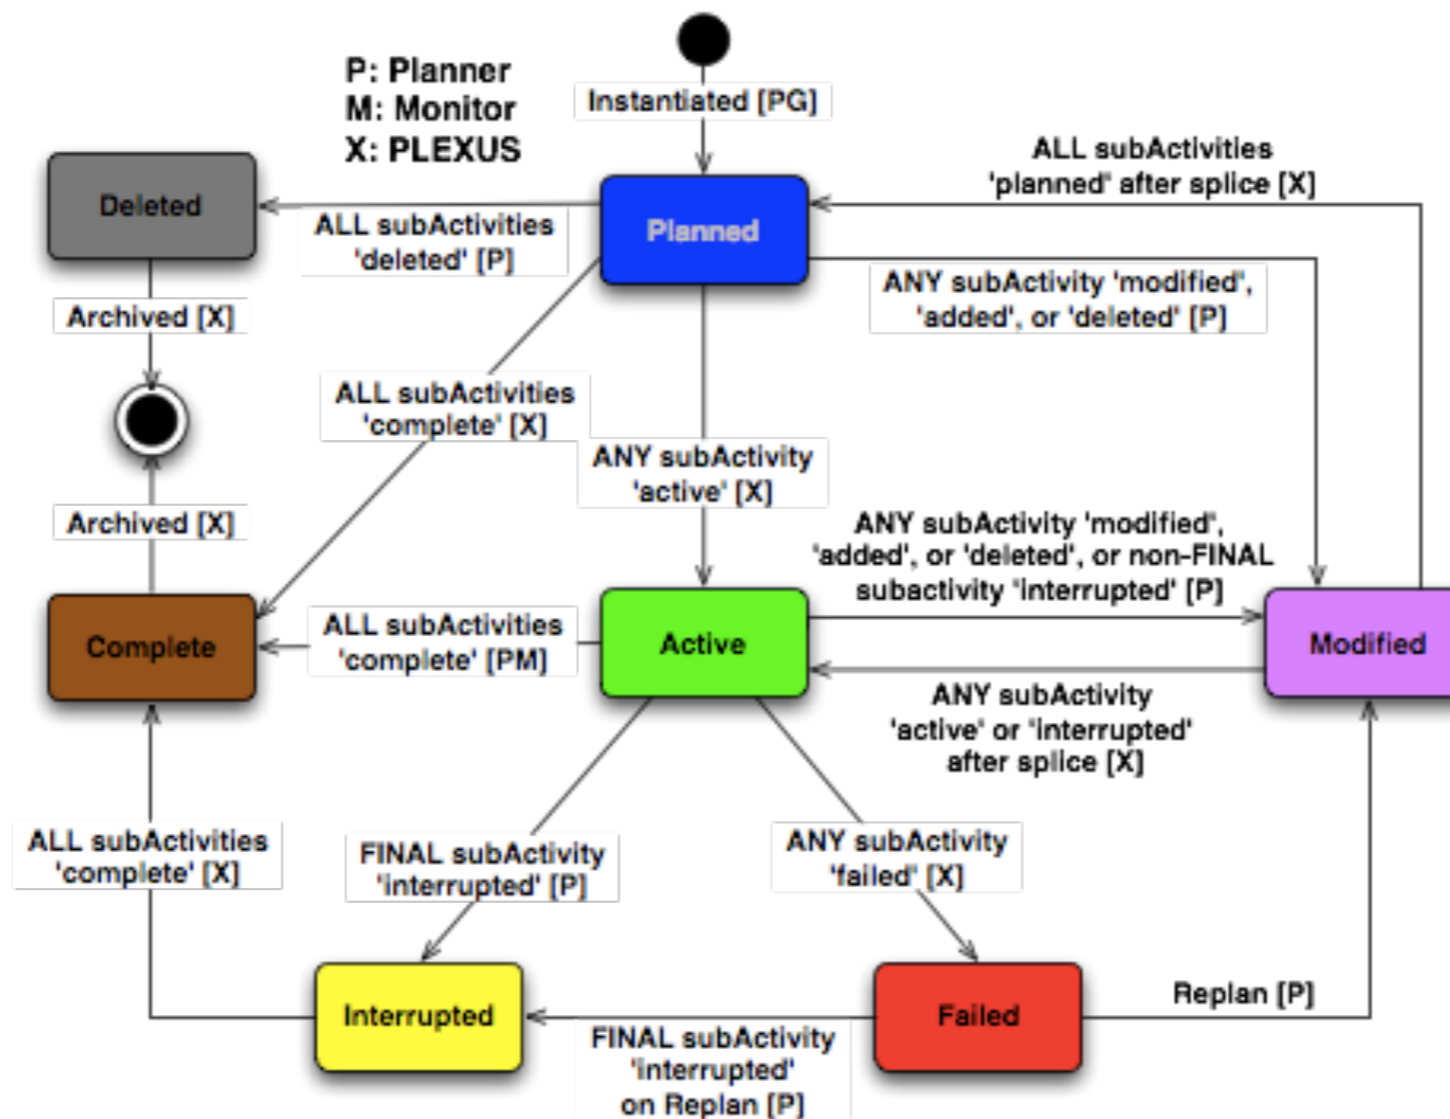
P: Planner
M: Monitor
X: PLEXUS

Instantiated [PG]

Deleted

ALL subActivities 'deleted' [P]

Planned

ALL subActivities 'planned' after splice [X]

ANY subActivity 'modified', 'added', or 'deleted' [P]

Archived [X]

ALL subActivities 'complete' [X]

ANY subActivity 'active' [X]

Archived [X]

ANY subActivity 'modified', 'added', or 'deleted', or non-FINAL subactivity 'interrupted' [P]

Complete

ALL subActivities 'complete' [PM]

Active

Modified

ANY subActivity 'active' or 'interrupted' after splice [X]

ALL subActivities 'complete' [X]

FINAL subActivity 'interrupted' [P]

ANY subActivity 'failed' [X]

Interrupted

Failed

Replan [P]

FINAL subActivity 'interrupted' on Replan [P]